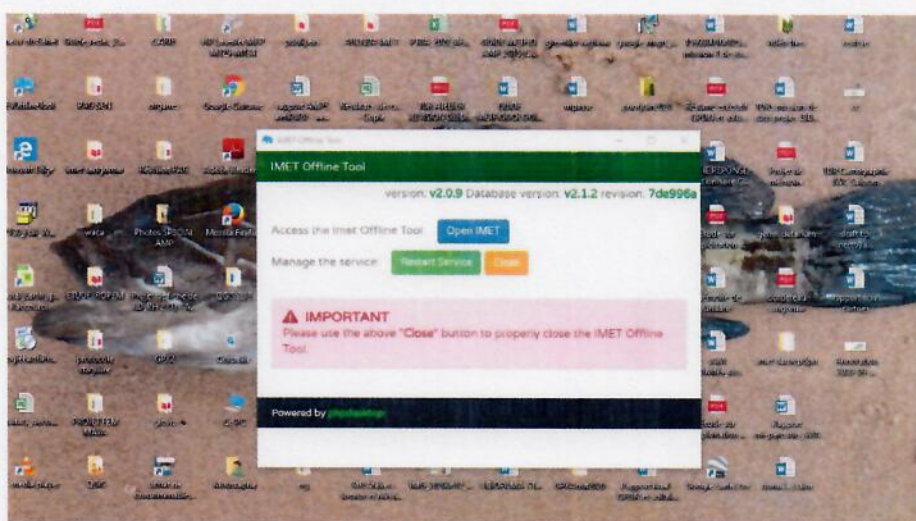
IMET Offline Tool

IMET Offline Tool

version: v2.0.9 Database version: v2.1.2 revision: 7de996a

Access the Imet Offline Tool: Open IMET

Manage the service: Restart Service Close

IMPORTANT
Please use the above "Close" button to properly close the IMET Offline Tool.

Powered by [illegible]

Photos SPOON AMP

Mozilla Firefox

Google Chrome

Microsoft Edge